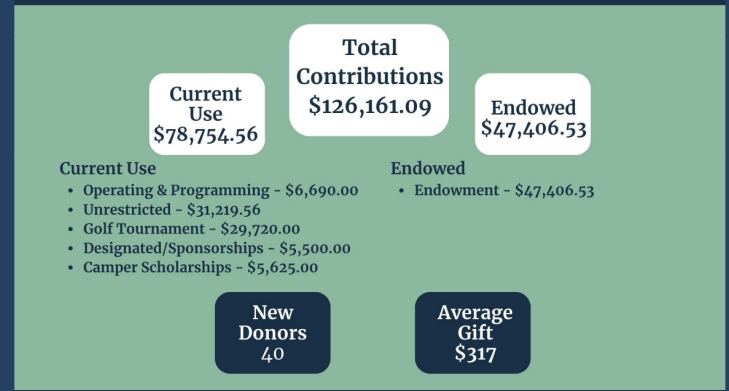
Total Contributions
$126,161.09

Current Use
$78,754.56

Endowed
$47,406.53

Current Use
- Operating & Programming - $6,690.00
- Unrestricted - $31,219.56
- Golf Tournament - $29,720.00
- Designated/Sponsorships - $5,500.00
- Camper Scholarships - $5,625.00

Endowed
- Endowment - $47,406.53

New Donors
40

Average Gift
$317